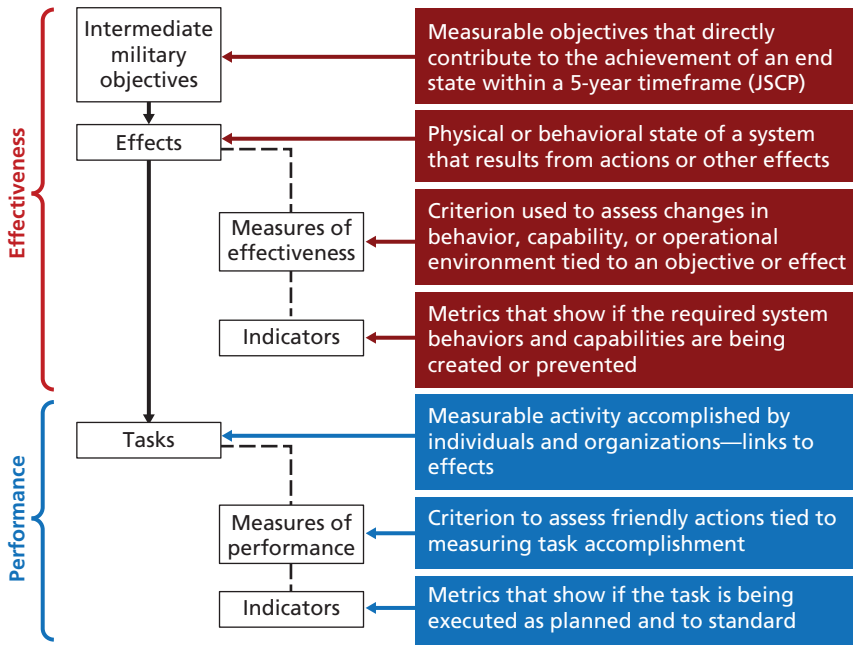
Effectiveness

Intermediate military objectives

Measurable objectives that directly contribute to the achievement of an end state within a 5-year timeframe (JSCP)

Effects

Physical or behavioral state of a system that results from actions or other effects

Measures of effectiveness

Criterion used to assess changes in behavior, capability, or operational environment tied to an objective or effect

Indicators

Metrics that show if the required system behaviors and capabilities are being created or prevented

Performance

Tasks

Measurable activity accomplished by individuals and organizations—links to effects

Measures of performance

Criterion to assess friendly actions tied to measuring task accomplishment

Indicators

Metrics that show if the task is being executed as planned and to standard